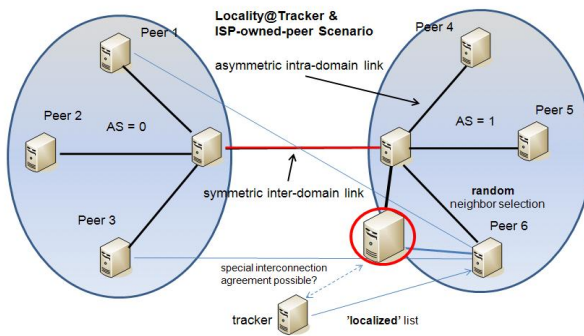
Locality@Tracker &
ISP-owned-peer Scenario

Peer 1

Peer 2

AS = 0

Peer 3

Peer 4

asymmetric intra-domain link

Peer 5

AS = 1

symmetric inter-domain link

random
neighbor selection

Peer 6

special interconnection agreement possible?

tracker

'localized' list